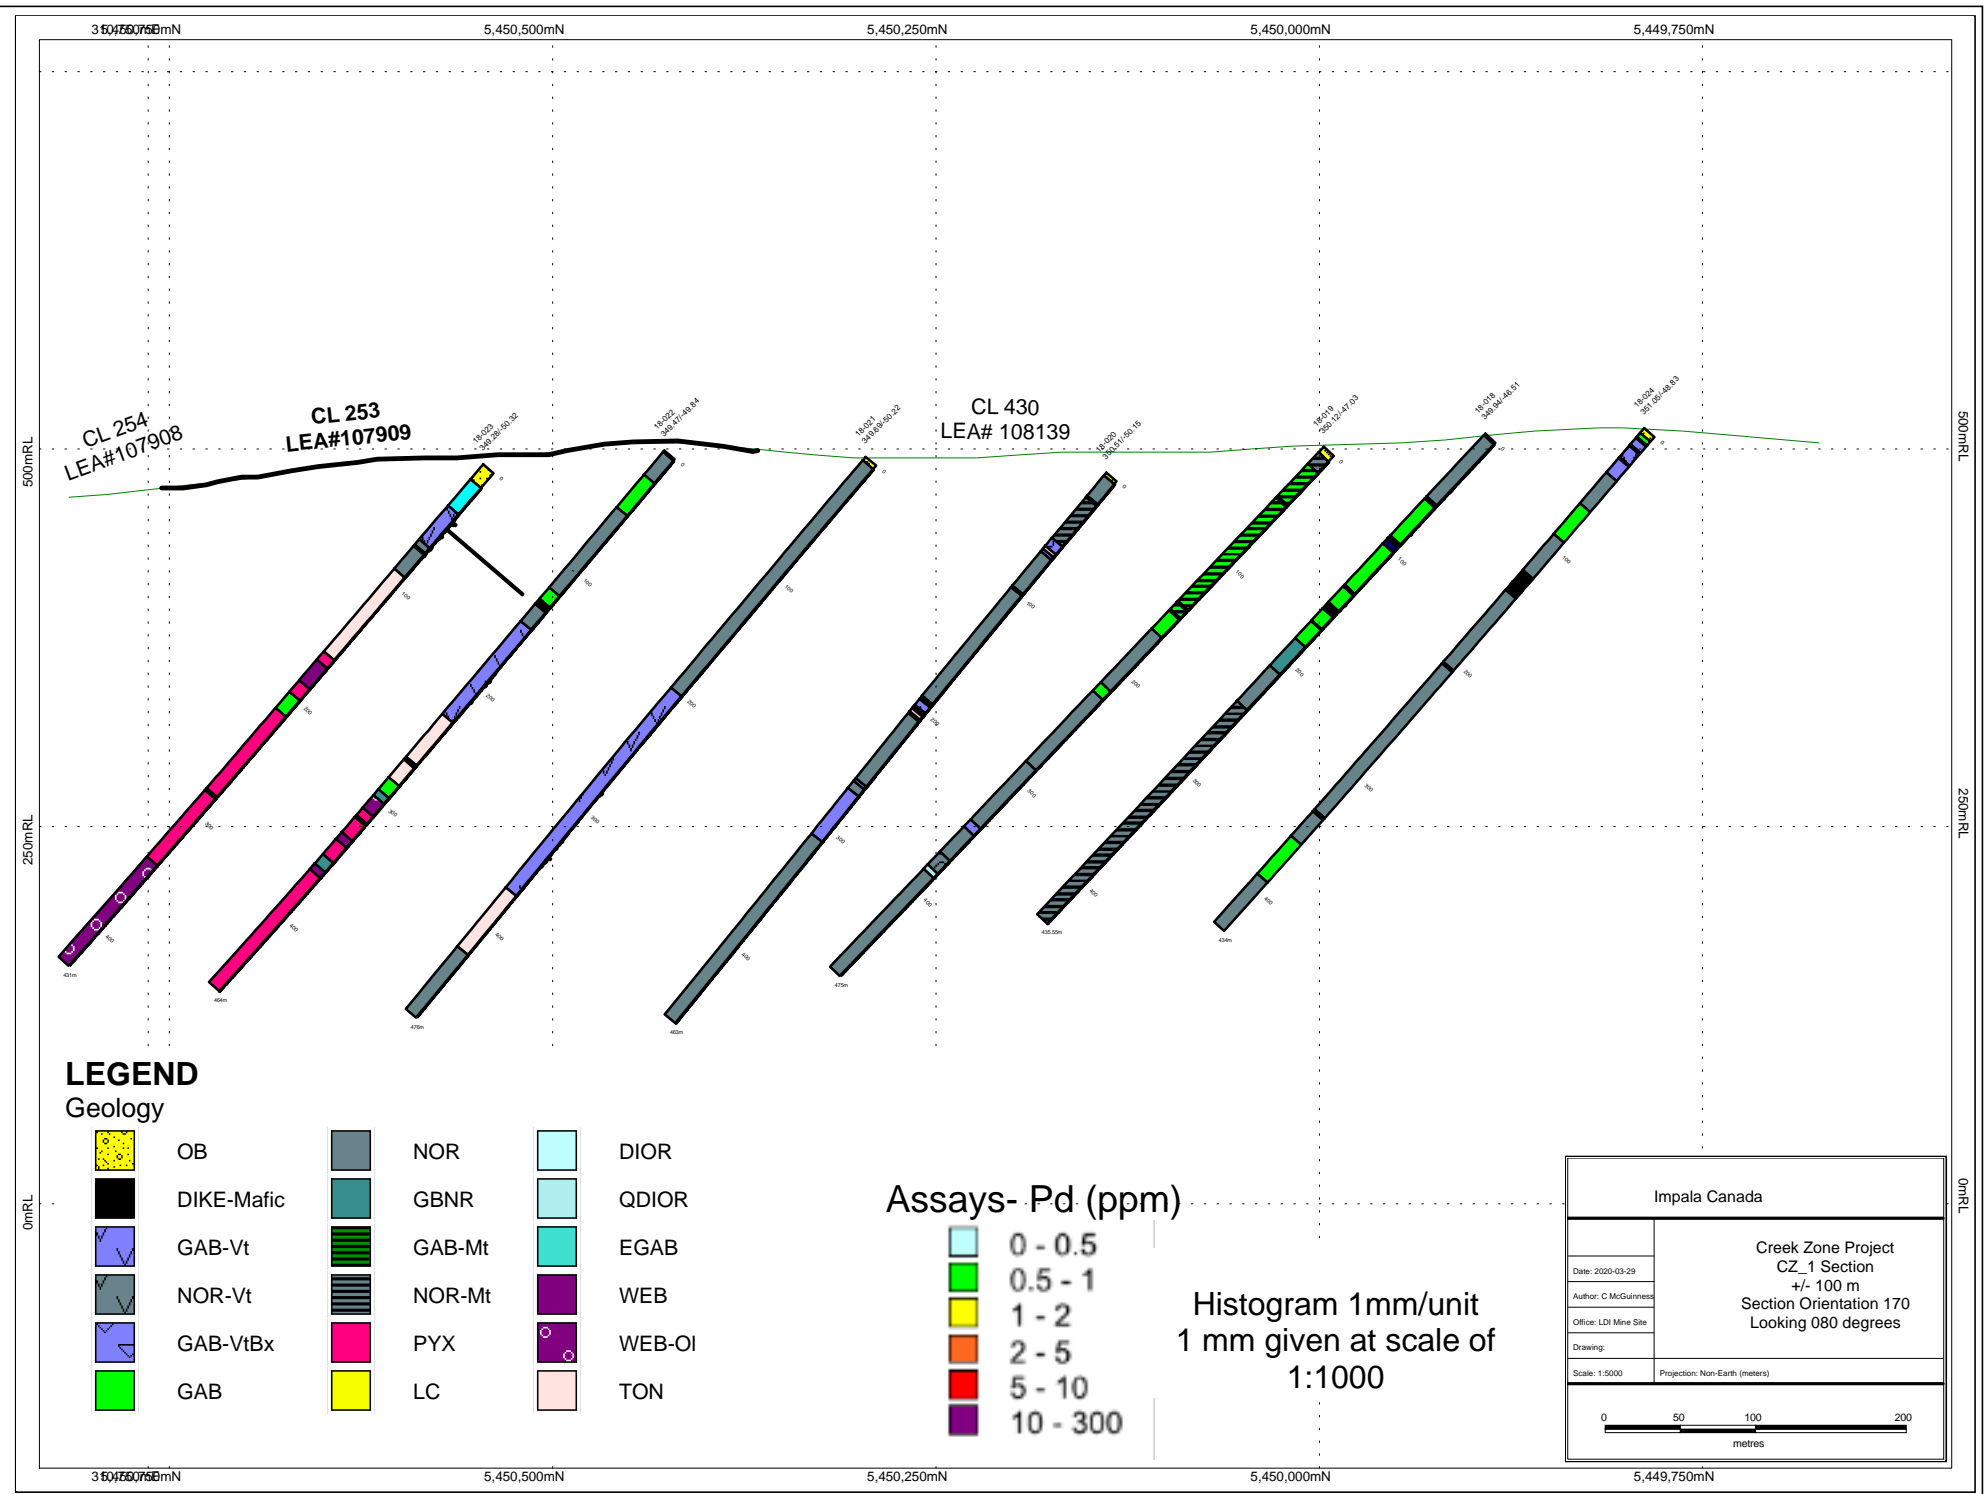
315,450,750mN 5,450,500mN 5,450,250mN 5,450,000mN 5,449,750mN

500mRL
250mRL
0mRL

CL 254
LEA#107908

CL 253
LEA#107909

CL 430
LEA# 108139

18-023
349.28/-50.32

18-022
349.47/-49.84

18-021
349.69/-50.22

18-020
350.51/-50.15

18-019
350.12/-47.03

18-018
349.94/-46.51

18-024
351.05/-48.83

431m
464m
476m
463m
475m
435.55m
434m

LEGEND
Geology

| | OB | | NOR | | DIOR |
|---|---|---|---|---|---|
| | DIKE-Mafic | | GBNR | | QDIOR |
| | GAB-Vt | | GAB-Mt | | EGAB |
| | NOR-Vt | | NOR-Mt | | WEB |
| | GAB-VtBx | | PYX | | WEB-Ol |
| | GAB | | LC | | TON |

Assays- Pd (ppm)
0 - 0.5
0.5 - 1
1 - 2
2 - 5
5 - 10
10 - 300

Histogram 1mm/unit
1 mm given at scale of
1:1000

Impala Canada

Date: 2020-03-29
Author: C McGuinness
Office: LDI Mine Site
Drawing:
Scale: 1:5000

Creek Zone Project
CZ_1 Section
+/- 100 m
Section Orientation 170
Looking 080 degrees

Projection: Non-Earth (meters)

0 50 100 200
metres

315,450,750mN 5,450,500mN 5,450,250mN 5,450,000mN 5,449,750mN